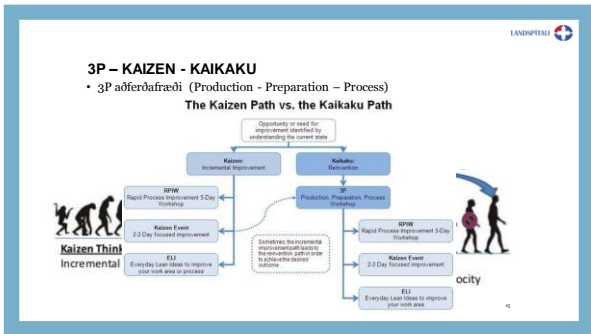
LANDSPITALI

3P – KAIZEN - KAIKAKU

• 3P aðferðafræði (Production - Preparation – Process)

The Kaizen Path vs. the Kaikaku Path

Opportunity or need for improvement identified by understanding the current state

Kaizen: Incremental Improvement

Kaikaku: Reinvention

RPIW
Rapid Process Improvement 5-Day Workshop

3P
Production, Preparation, Process Workshop

Kaizen Event
2-3 Day focused improvement

Sometimes the incremental improvement path leads to the reinvention path in order to achieve the desired outcome.

RPIW
Rapid Process Improvement 5-Day Workshop

ELI
Everyday Lean Ideas to improve your work area or process

Kaizen Event
2-3 Day focused improvement

ELI
Everyday Lean Ideas to improve your work area

Kaizen Think
Incremental

ocity

15